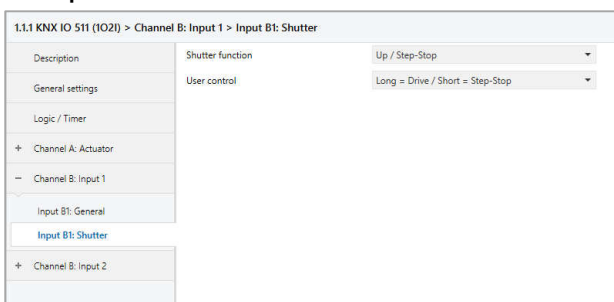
1.1.1 KNX IO 511 (1O2I) > Channel B: Input 1 > Input B1: Shutter

Description

General settings

Logic / Timer

+ Channel A: Actuator

− Channel B: Input 1

Input B1: General

Input B1: Shutter

+ Channel B: Input 2

| Shutter function | Up / Step-Stop |
|---|---|
| User control | Long = Drive / Short = Step-Stop |